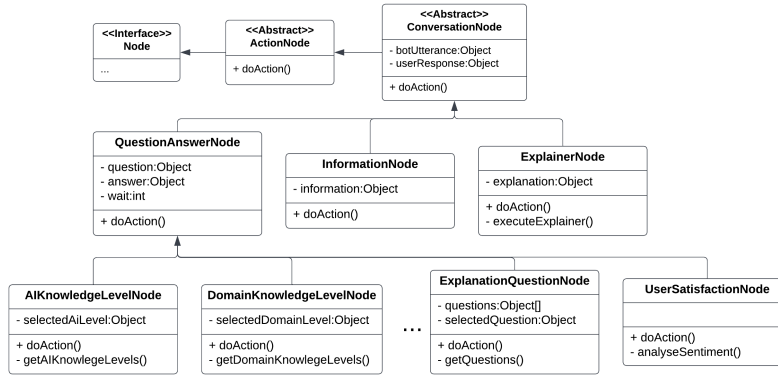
<<Interface>>
Node

...

<<Abstract>>
ActionNode

+ doAction()

<<Abstract>>
ConversationNode

- botUtterance:Object
- userResponse:Object

+ doAction()

QuestionAnswerNode

- question:Object
- answer:Object
- wait:int

+ doAction()

InformationNode

- information:Object

+ doAction()

ExplainerNode

- explanation:Object

+ doAction()
- executeExplainer()

AIKnowledgeLevelNode

- selectedAiLevel:Object

+ doAction()
- getAIKnowlegeLevels()

DomainKnowledgeLevelNode

- selectedDomainLevel:Object

+ doAction()
- getDomainKnowlegeLevels()

...

ExplanationQuestionNode

- questions:Object[]
- selectedQuestion:Object

+ doAction()
- getQuestions()

UserSatisfactionNode

+ doAction()
- analyseSentiment()